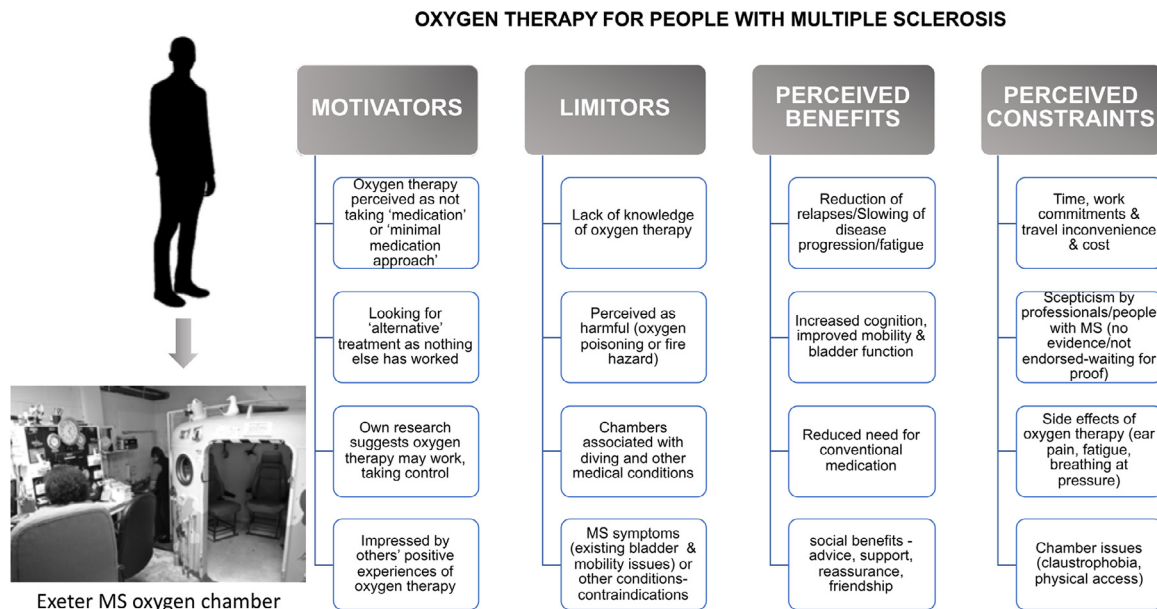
OXYGEN THERAPY FOR PEOPLE WITH MULTIPLE SCLEROSIS

MOTIVATORS

Oxygen therapy perceived as not taking 'medication' or 'minimal medication approach'

Looking for 'alternative' treatment as nothing else has worked

Own research suggests oxygen therapy may work, taking control

Impressed by others' positive experiences of oxygen therapy

LIMITORS

Lack of knowledge of oxygen therapy

Perceived as harmful (oxygen poisoning or fire hazard)

Chambers associated with diving and other medical conditions

MS symptoms (existing bladder & mobility issues) or other conditions-contraindications

PERCEIVED BENEFITS

Reduction of relapses/Slowing of disease progression/fatigue

Increased cognition, improved mobility & bladder function

Reduced need for conventional medication

social benefits - advice, support, reassurance, friendship

PERCEIVED CONSTRAINTS

Time, work commitments & travel inconvenience & cost

Scepticism by professionals/people with MS (no evidence/not endorsed-waiting for proof)

Side effects of oxygen therapy (ear pain, fatigue, breathing at pressure)

Chamber issues (claustrophobia, physical access)

Exeter MS oxygen chamber